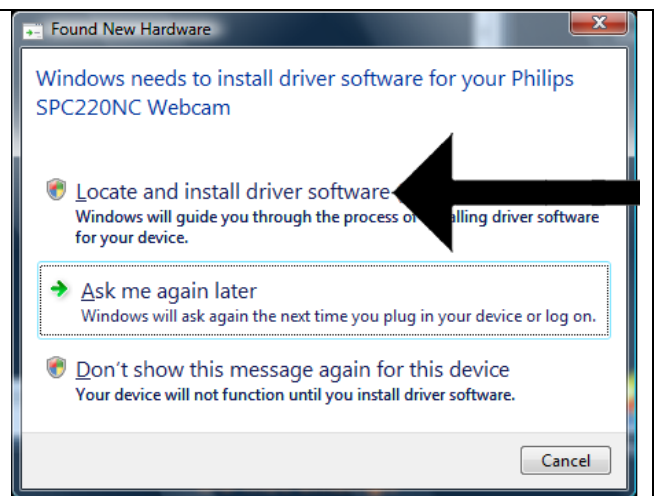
Found New Hardware

Windows needs to install driver software for your Philips SPC220NC Webcam

Locate and install driver software
Windows will guide you through the process of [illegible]lling driver software for your device.

Ask me again later
Windows will ask again the next time you plug in your device or log on.

Don't show this message again for this device
Your device will not function until you install driver software.

Cancel